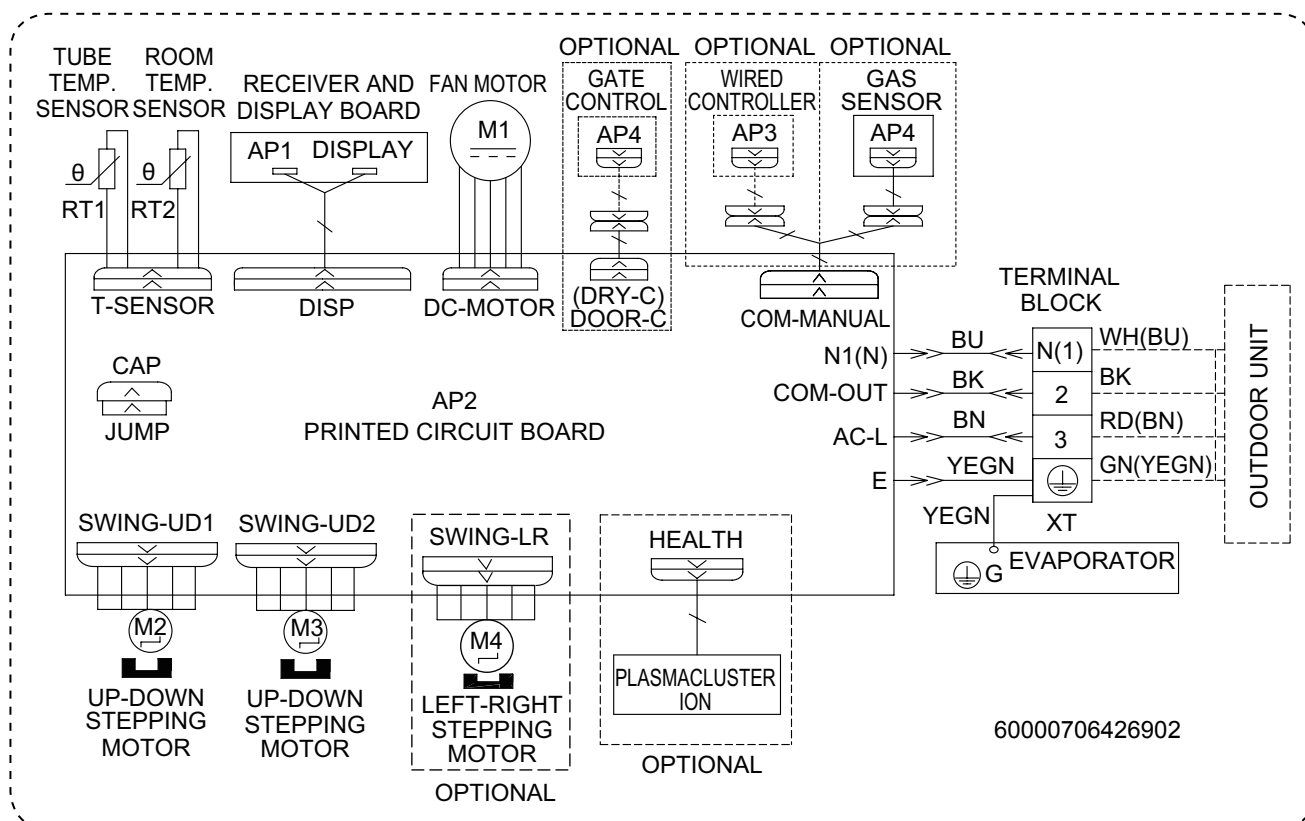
TUBE TEMP. SENSOR

ROOM TEMP. SENSOR

RECEIVER AND DISPLAY BOARD

FAN MOTOR

OPTIONAL
GATE CONTROL

OPTIONAL
WIRED CONTROLLER

OPTIONAL
GAS SENSOR

θ
RT1

θ
RT2

AP1 DISPLAY

M1

AP4

AP3

AP4

T-SENSOR

DISP

DC-MOTOR

(DRY-C)
DOOR-C

COM-MANUAL

TERMINAL BLOCK

CAP

JUMP

AP2
PRINTED CIRCUIT BOARD

N1(N)
COM-OUT
AC-L
E

BU
BK
BN
YEGN

N(1)
2
3

WH(BU)
BK
RD(BN)
GN(YEGN)

OUTDOOR UNIT

YEGN

XT

G EVAPORATOR

SWING-UD1

SWING-UD2

SWING-LR

HEALTH

M2

M3

M4

PLASMACLUSTER ION

UP-DOWN STEPPING MOTOR

UP-DOWN STEPPING MOTOR

LEFT-RIGHT STEPPING MOTOR

OPTIONAL

OPTIONAL

60000706426902